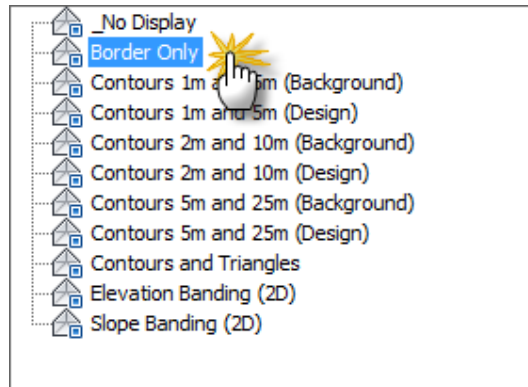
_No Display
Border Only
Contours 1m a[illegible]m (Background)
Contours 1m and 5m (Design)
Contours 2m and 10m (Background)
Contours 2m and 10m (Design)
Contours 5m and 25m (Background)
Contours 5m and 25m (Design)
Contours and Triangles
Elevation Banding (2D)
Slope Banding (2D)